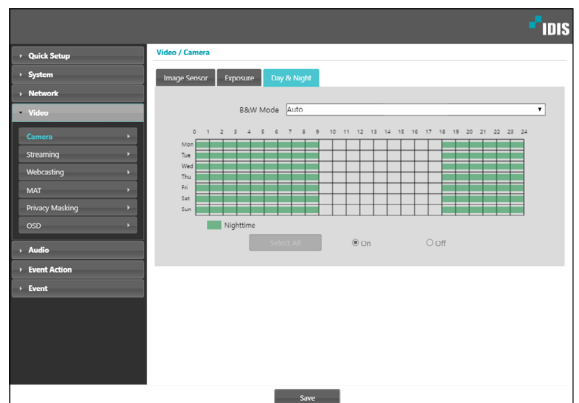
IDIS

Quick Setup
System
Network
Video
Camera
Streaming
Webcasting
MAT
Privacy Masking
OSD
Audio
Event Action
Event

Video / Camera

Image Sensor | Exposure | Day & Night

B&W Mode Auto

0 1 2 3 4 5 6 7 8 9 10 11 12 13 14 15 16 17 18 19 20 21 22 23 24

Mon
Tue
Wed
Thu
Fri
Sat
Sun

Nighttime

Select All
On
Off

Save